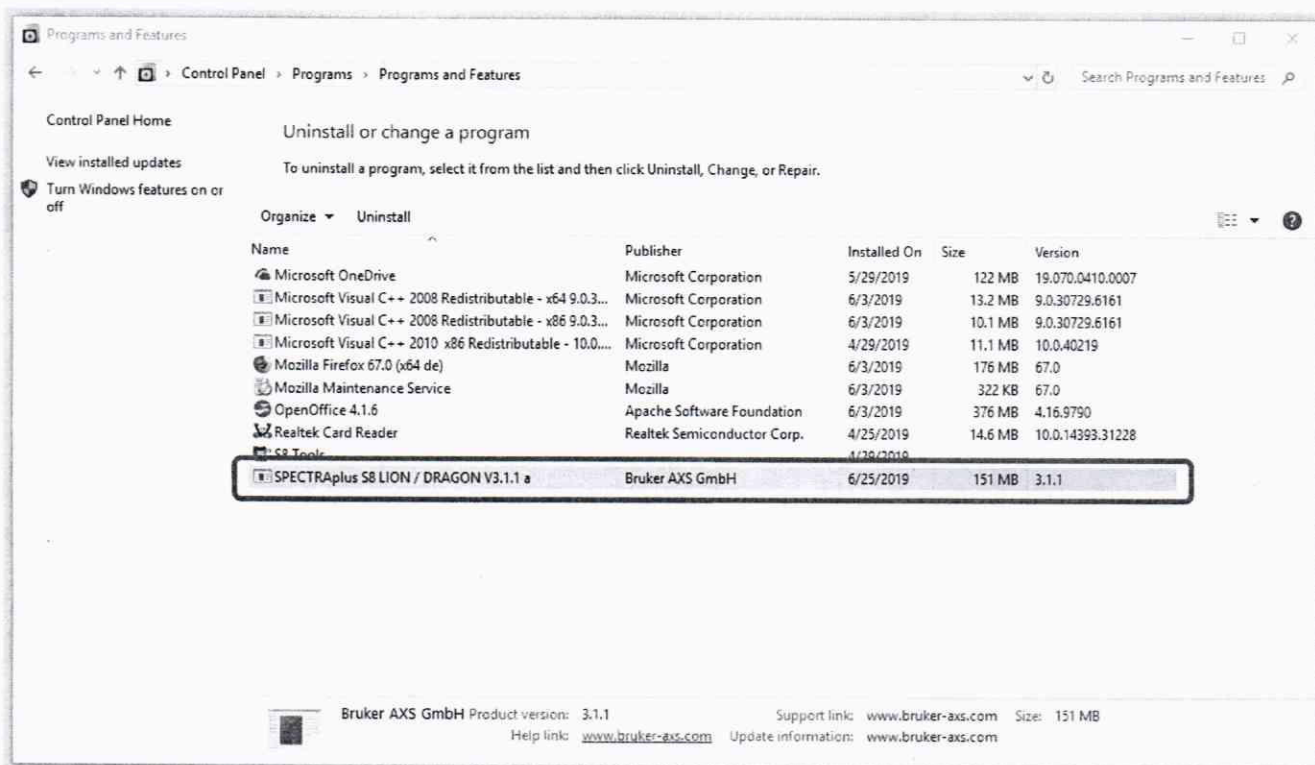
Programs and Features

Control Panel › Programs › Programs and Features

Search Programs and Features

Control Panel Home

View installed updates

Turn Windows features on or off

Uninstall or change a program

To uninstall a program, select it from the list and then click Uninstall, Change, or Repair.

Organize ▾ Uninstall

| Name | Publisher | Installed On | Size | Version |
|---|---|---|---|---|
| Microsoft OneDrive | Microsoft Corporation | 5/29/2019 | 122 MB | 19.070.0410.0007 |
| Microsoft Visual C++ 2008 Redistributable - x64 9.0.3... | Microsoft Corporation | 6/3/2019 | 13.2 MB | 9.0.30729.6161 |
| Microsoft Visual C++ 2008 Redistributable - x86 9.0.3... | Microsoft Corporation | 6/3/2019 | 10.1 MB | 9.0.30729.6161 |
| Microsoft Visual C++ 2010 x86 Redistributable - 10.0.... | Microsoft Corporation | 4/29/2019 | 11.1 MB | 10.0.40219 |
| Mozilla Firefox 67.0 (x64 de) | Mozilla | 6/3/2019 | 176 MB | 67.0 |
| Mozilla Maintenance Service | Mozilla | 6/3/2019 | 322 KB | 67.0 |
| OpenOffice 4.1.6 | Apache Software Foundation | 6/3/2019 | 376 MB | 4.16.9790 |
| Realtek Card Reader | Realtek Semiconductor Corp. | 4/25/2019 | 14.6 MB | 10.0.14393.31228 |
| S8 Tools | | 4/29/2019 | | |
| SPECTRAplus S8 LION / DRAGON V3.1.1 a | Bruker AXS GmbH | 6/25/2019 | 151 MB | 3.1.1 |

Bruker AXS GmbH Product version: 3.1.1 Support link: www.bruker-axs.com Size: 151 MB
Help link: www.bruker-axs.com Update information: www.bruker-axs.com